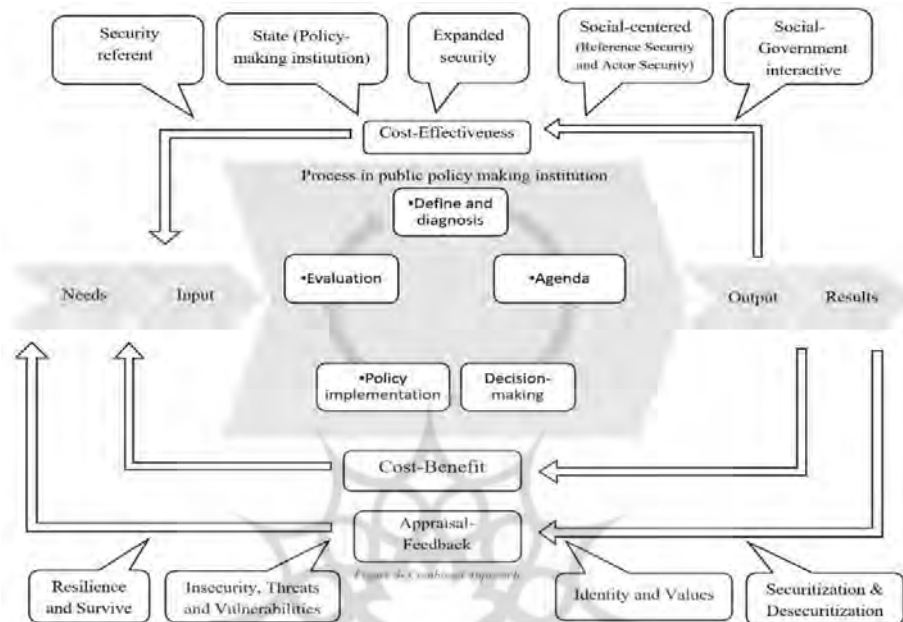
Security referent

State (Policy-making institution)

Expanded security

Social-centered (Reference Security and Actor Security)

Social-Government interactive

Cost-Effectiveness

Process in public policy making institution

•Define and diagnosis

•Evaluation

•Agenda

Needs

Input

Output

Results

•Policy implementation

Decision-making

Cost-Benefit

Appraisal-Feedback

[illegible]

Resilience and Survive

Insecurity, Threats and Vulnerabilities

Identity and Values

Securitization & Desecuritization